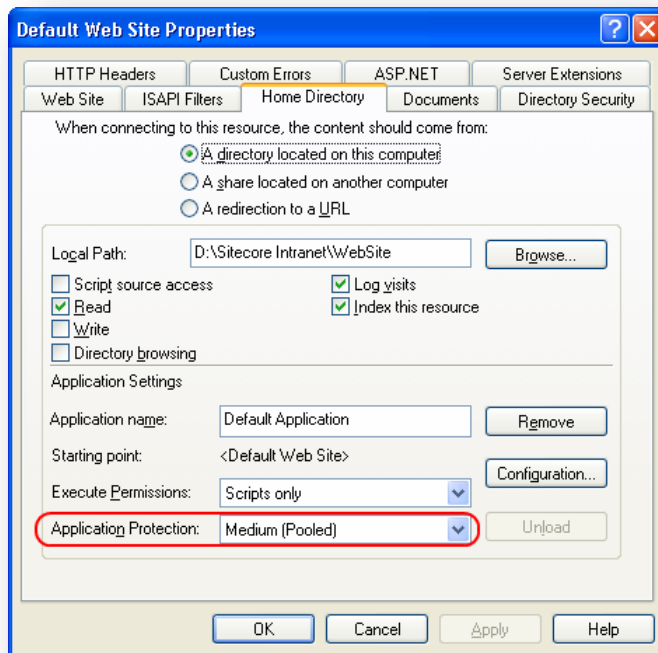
Default Web Site Properties

HTTP Headers
Custom Errors
ASP.NET
Server Extensions
Web Site
ISAPI Filters
Home Directory
Documents
Directory Security

When connecting to this resource, the content should come from:
A directory located on this computer
A share located on another computer
A redirection to a URL

Local Path: D:\Sitecore Intranet\WebSite
Browse...
Script source access
Log visits
Read
Index this resource
Write
Directory browsing

Application Settings
Application name: Default Application
Remove
Starting point: <Default Web Site>
Configuration...
Execute Permissions: Scripts only
Application Protection: Medium (Pooled)
Unload

OK
Cancel
Apply
Help